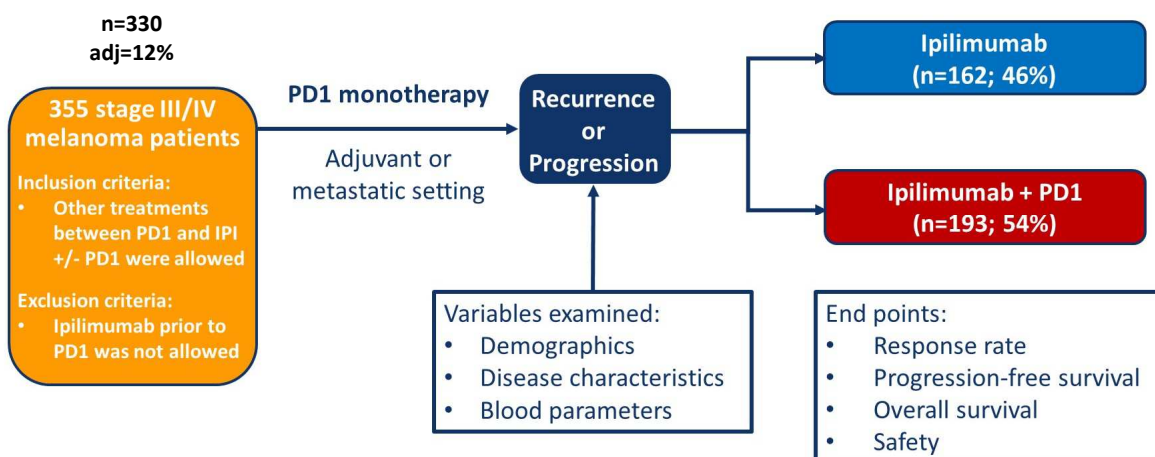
n=330
adj=12%

355 stage III/IV melanoma patients

Inclusion criteria:
• Other treatments between PD1 and IPI +/- PD1 were allowed

Exclusion criteria:
• Ipilimumab prior to PD1 was not allowed

PD1 monotherapy

Adjuvant or metastatic setting

Recurrence or Progression

Ipilimumab
(n=162; 46%)

Ipilimumab + PD1
(n=193; 54%)

Variables examined:
• Demographics
• Disease characteristics
• Blood parameters

End points:
• Response rate
• Progression-free survival
• Overall survival
• Safety